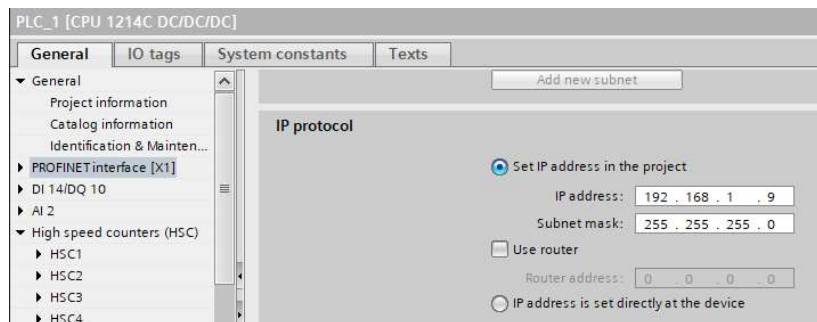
PLC_1 [CPU 1214C DC/DC/DC]

General | IO tags | System constants | Texts

General
Project information
Catalog information
Identification & Mainten...
PROFINET interface [X1]
DI 14/DQ 10
AI 2
High speed counters (HSC)
HSC1
HSC2
HSC3
HSC4

Add new subnet

IP protocol

Set IP address in the project

IP address: 192 . 168 . 1 . 9

Subnet mask: 255 . 255 . 255 . 0

Use router

Router address: 0 . 0 . 0 . 0

IP address is set directly at the device